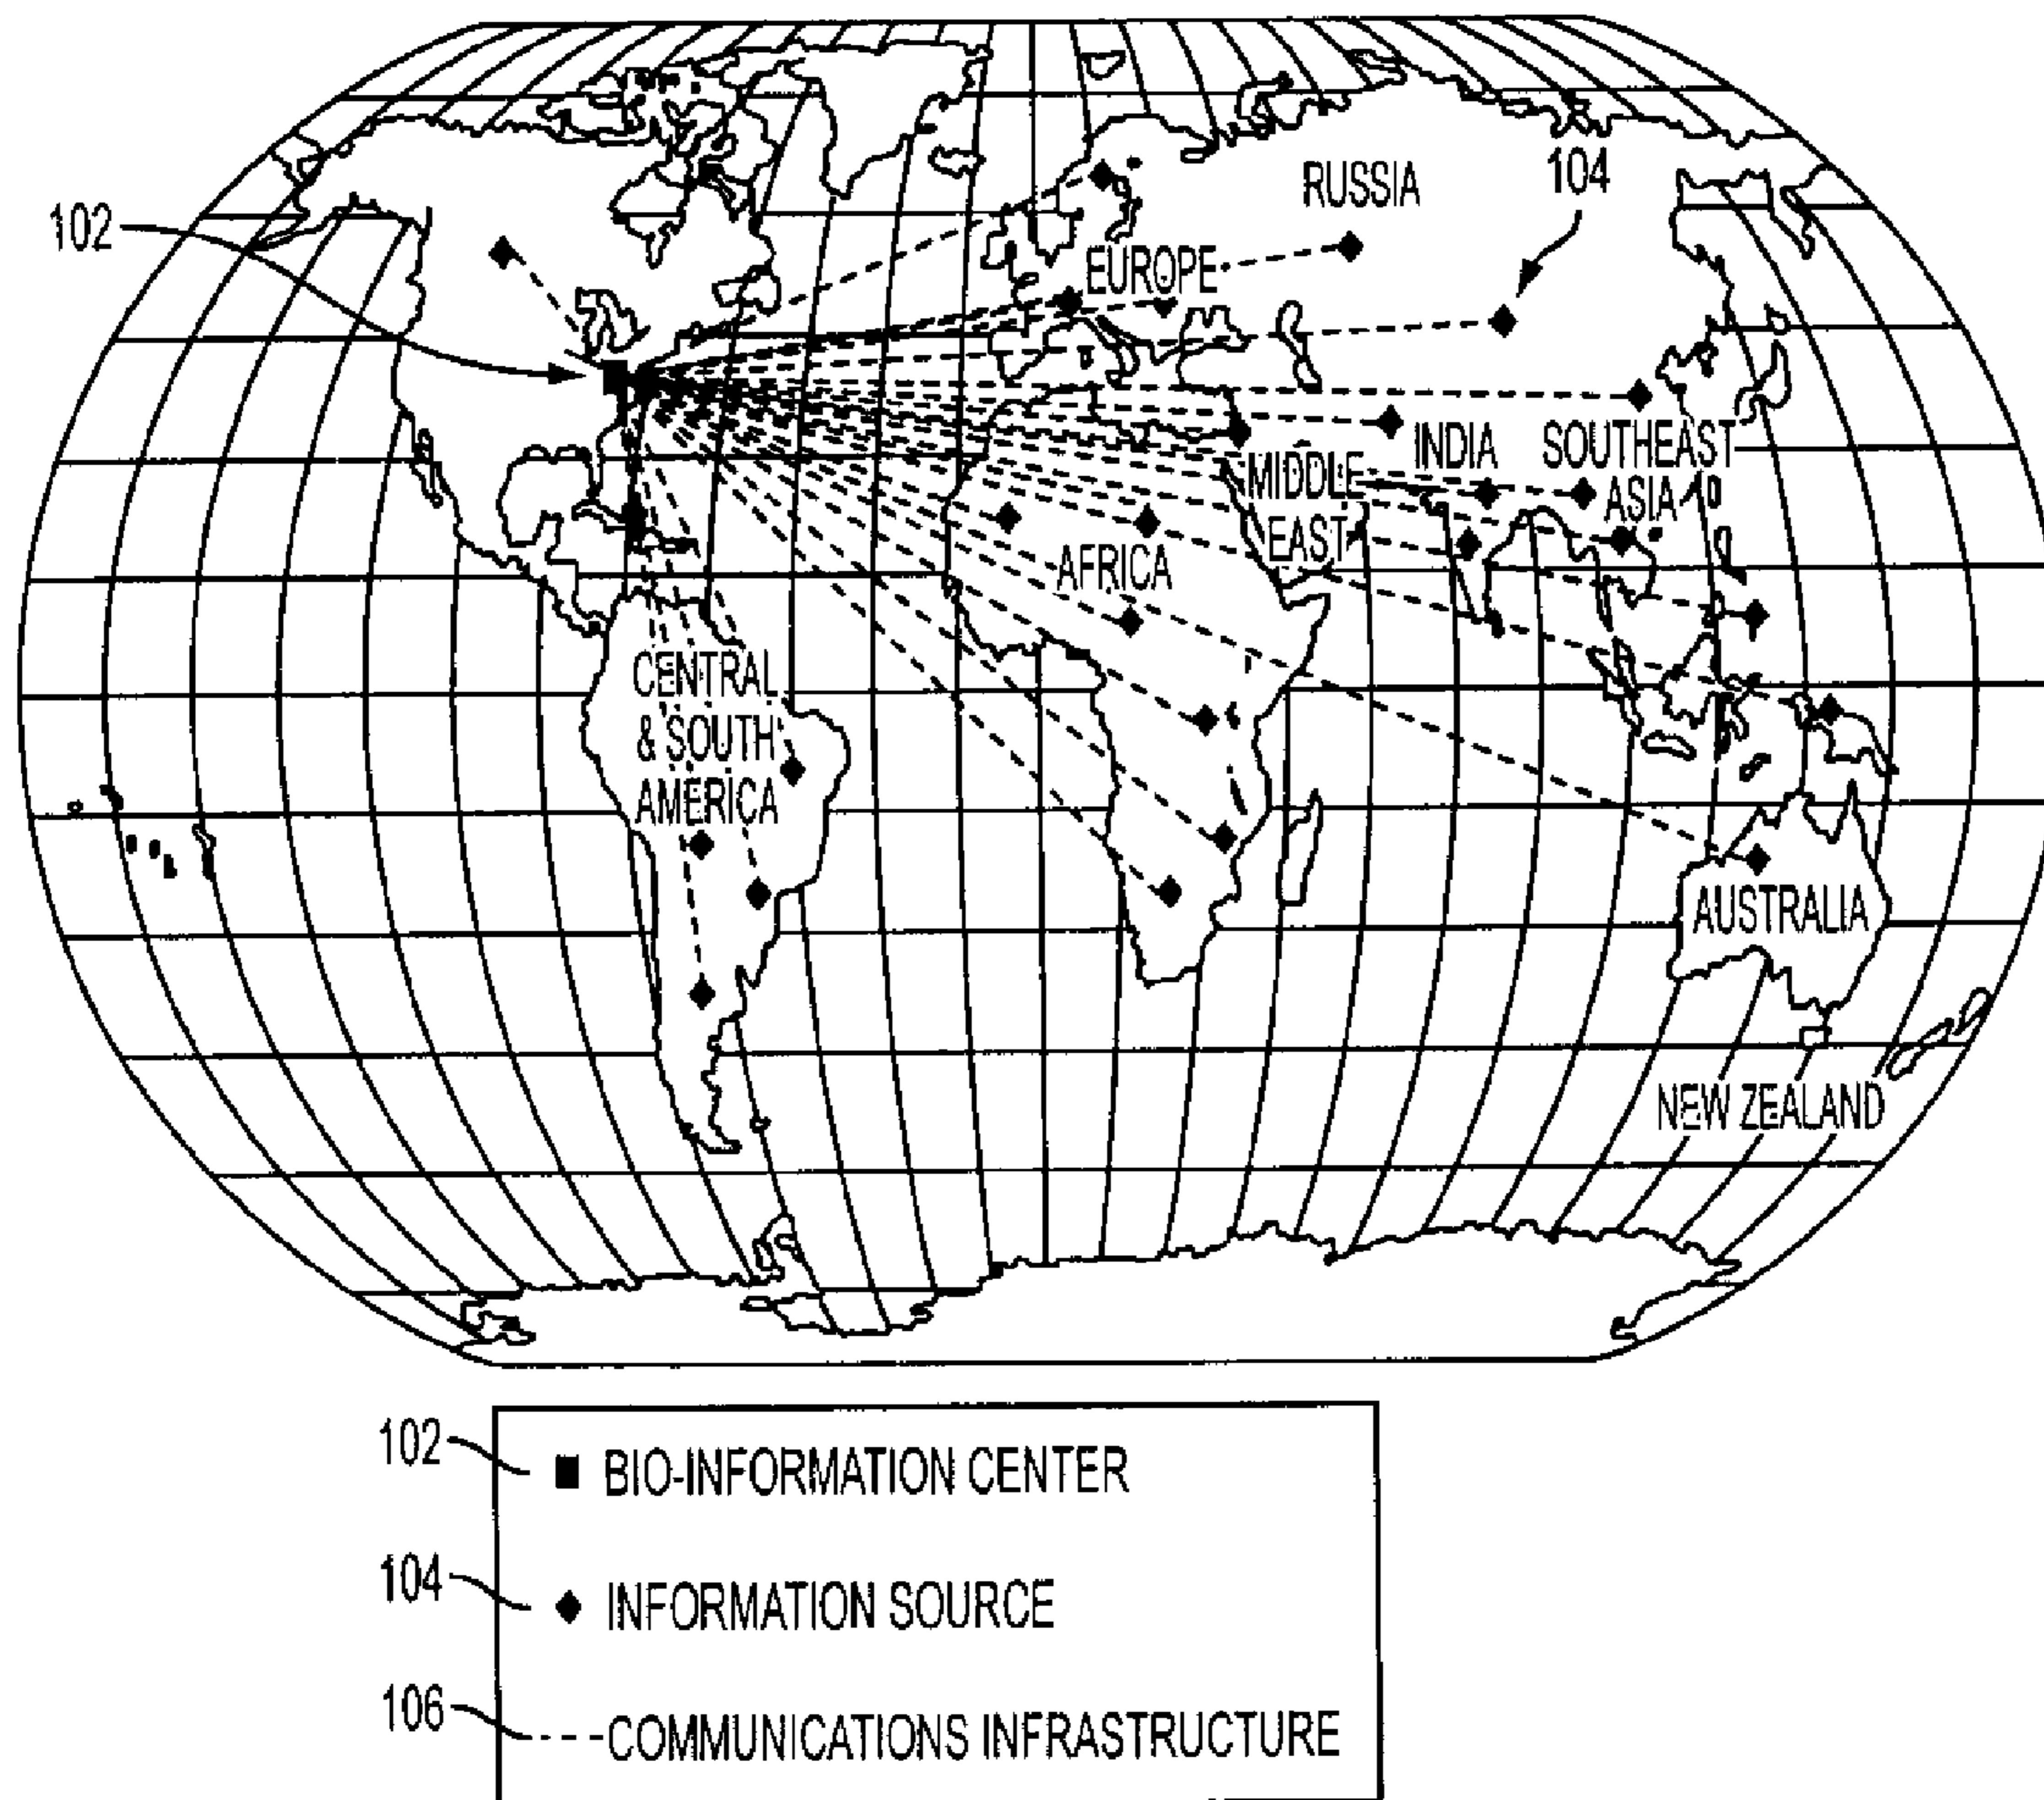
102

RUSSIA

104

EUROPE

INDIA

SOUTHEAST ASIA

MIDDLE EAST

AFRICA

CENTRAL & SOUTH AMERICA

AUSTRALIA

NEW ZEALAND

102 ■ BIO-INFORMATION CENTER

104 ◆ INFORMATION SOURCE

106 - - - COMMUNICATIONS INFRASTRUCTURE